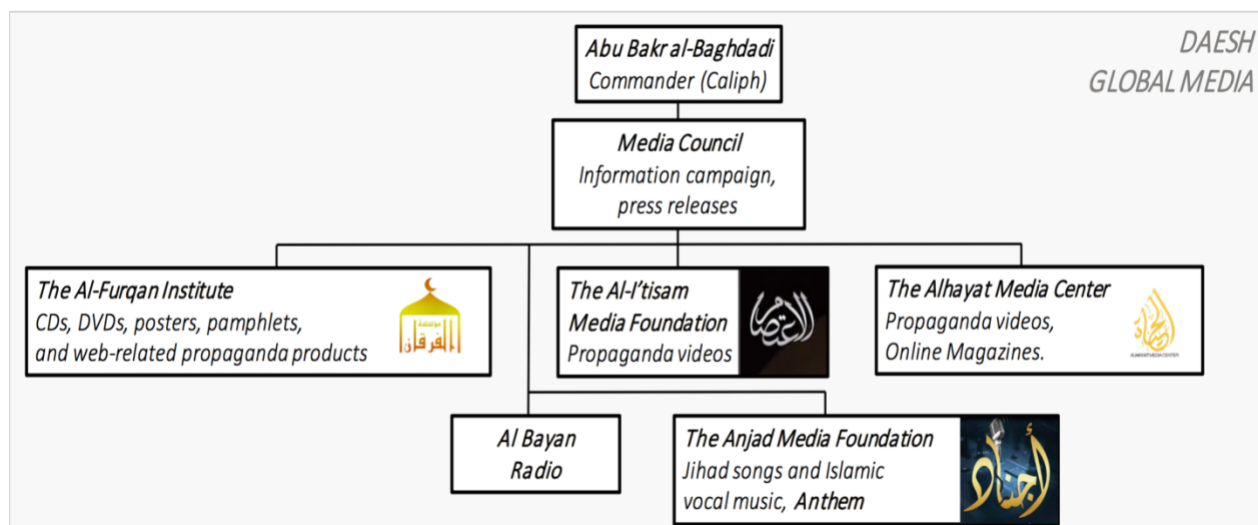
DAESH
GLOBAL MEDIA

Abu Bakr al-Baghdadi
Commander (Caliph)

Media Council
Information campaign, press releases

The Al-Furqan Institute
CDs, DVDs, posters, pamphlets, and web-related propaganda products

مؤسسة الفرقان

The Al-I'tisam Media Foundation
Propaganda videos

الاعتصام

The Alhayat Media Center
Propaganda videos, Online Magazines.

الحياة
ALHAYAT MEDIA CENTER

Al Bayan Radio

The Anjad Media Foundation
Jihad songs and Islamic vocal music, Anthem

أجناد